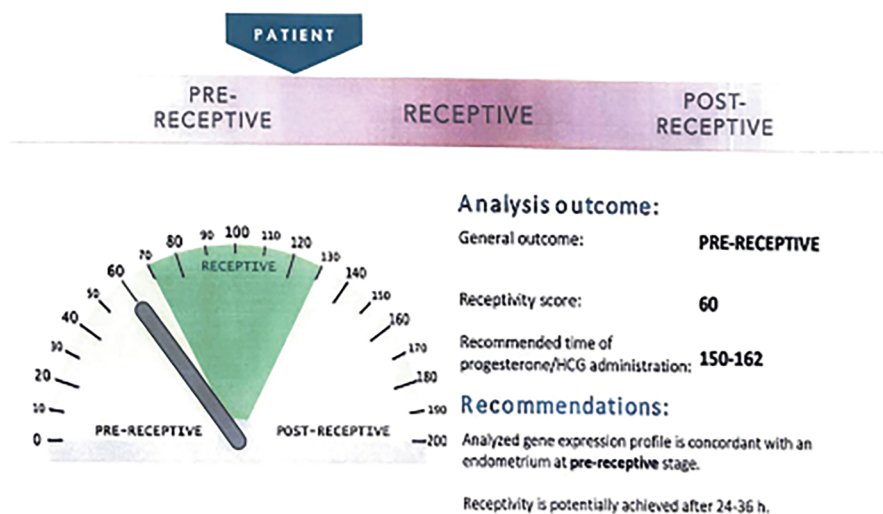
PATIENT

PRE-RECEPTIVE

RECEPTIVE

POST-RECEPTIVE

0
10
20
30
40
50
60
70
80
90
100
110
120
130
140
150
160
170
180
190
200

RECEPTIVE

PRE-RECEPTIVE

POST-RECEPTIVE

Analysis outcome:

General outcome: PRE-RECEPTIVE

Receptivity score: 60

Recommended time of progesterone/HCG administration: 150-162

Recommendations:

Analyzed gene expression profile is concordant with an endometrium at pre-receptive stage.

Receptivity is potentially achieved after 24-36 h.